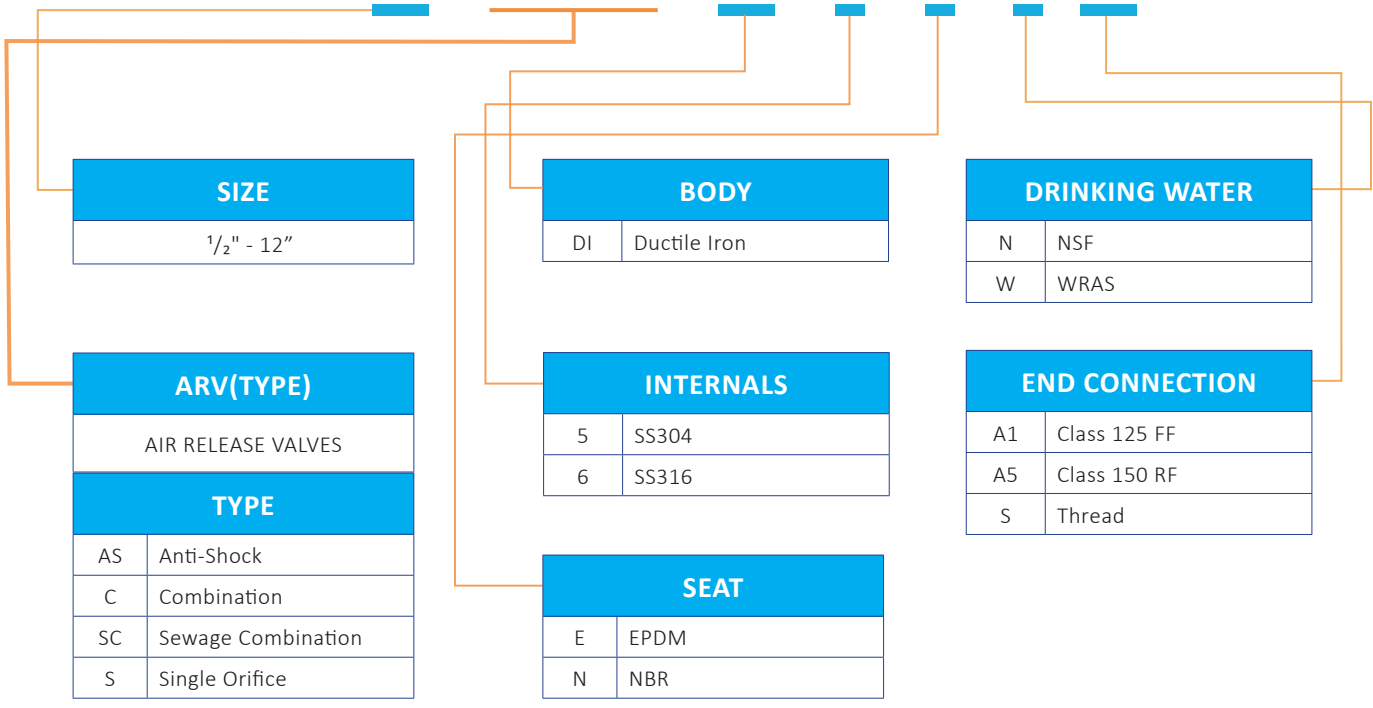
SIZE

| |
|---|
| $^1/_2$" - 12” |

ARV(TYPE)

AIR RELEASE VALVES

TYPE

| | |
|---|---|
| AS | Anti-Shock |
| C | Combination |
| SC | Sewage Combination |
| S | Single Orifice |

BODY

| | |
|---|---|
| DI | Ductile Iron |

INTERNALS

| | |
|---|---|
| 5 | SS304 |
| 6 | SS316 |

SEAT

| | |
|---|---|
| E | EPDM |
| N | NBR |

DRINKING WATER

| | |
|---|---|
| N | NSF |
| W | WRAS |

END CONNECTION

| | |
|---|---|
| A1 | Class 125 FF |
| A5 | Class 150 RF |
| S | Thread |